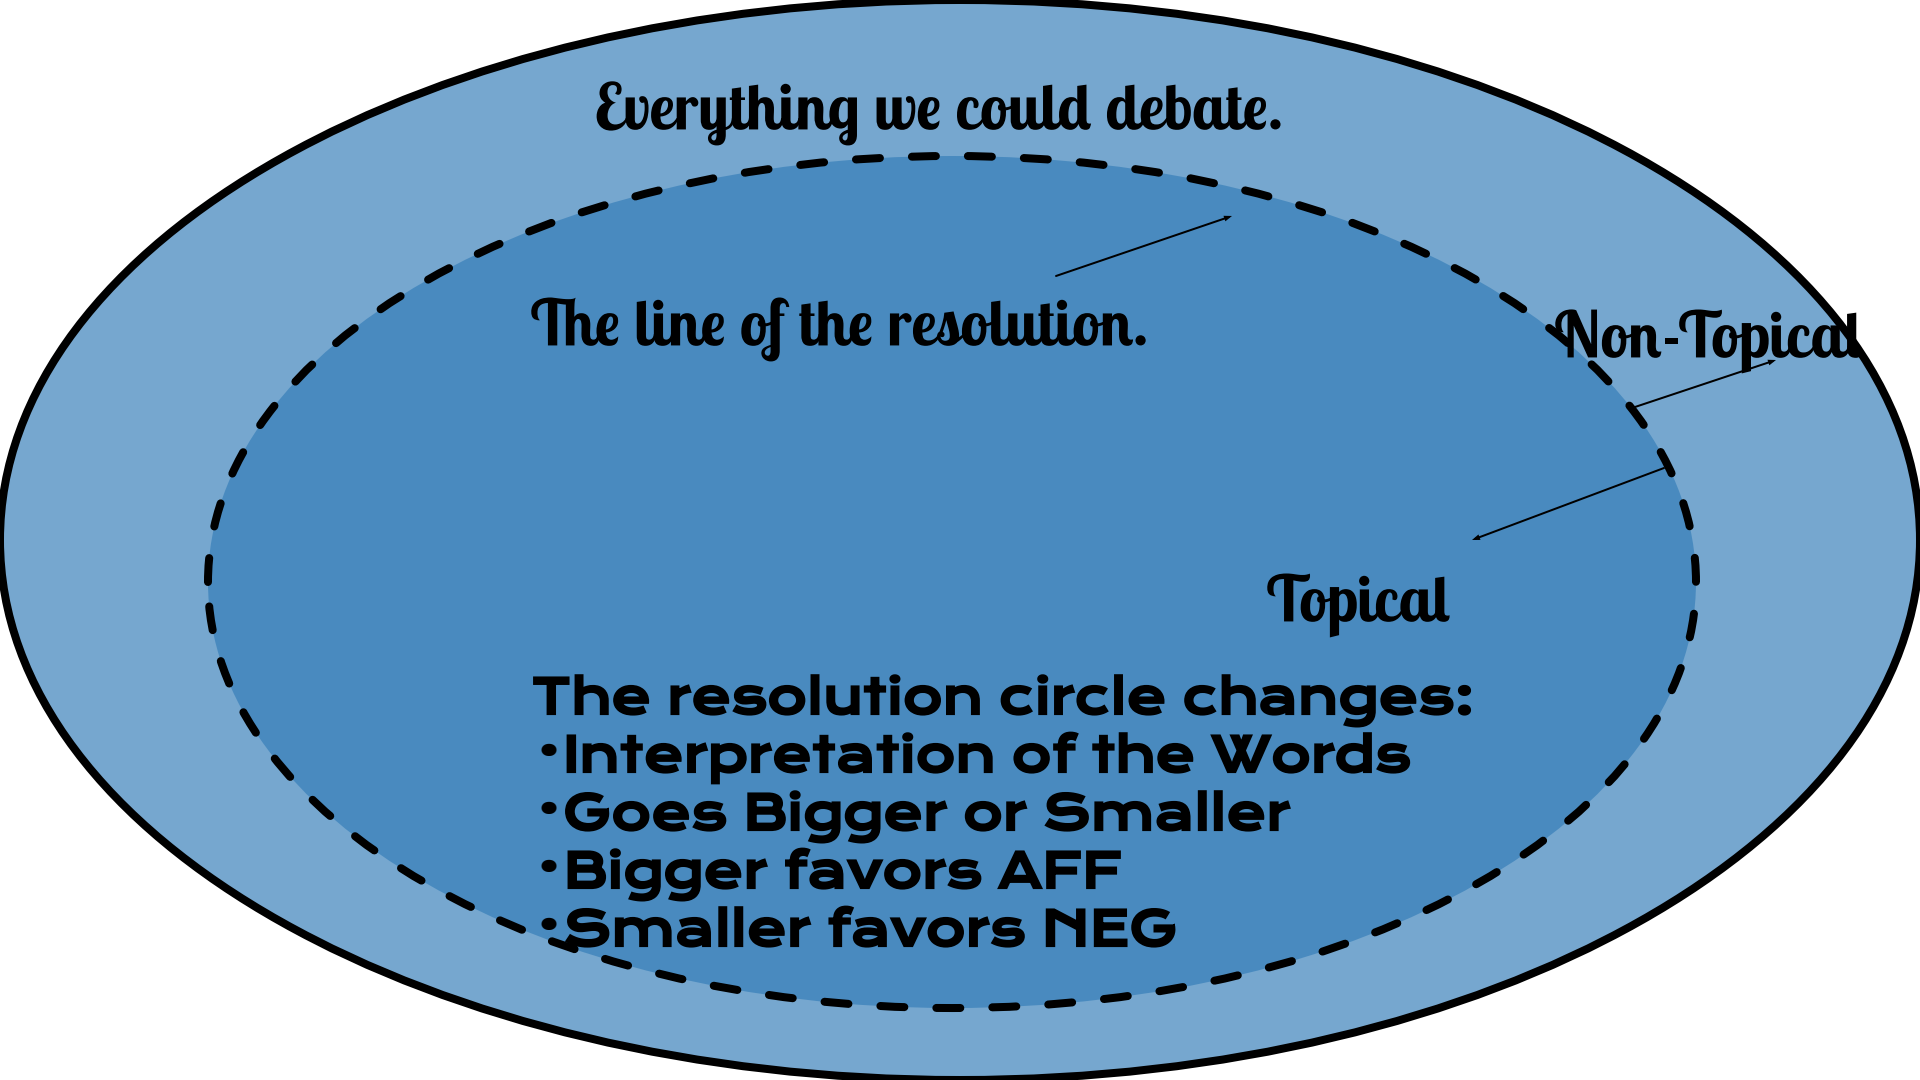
Everything we could debate.

The line of the resolution.

Non-Topical

Topical

The resolution circle changes:
•Interpretation of the Words
•Goes Bigger or Smaller
•Bigger favors AFF
•Smaller favors NEG